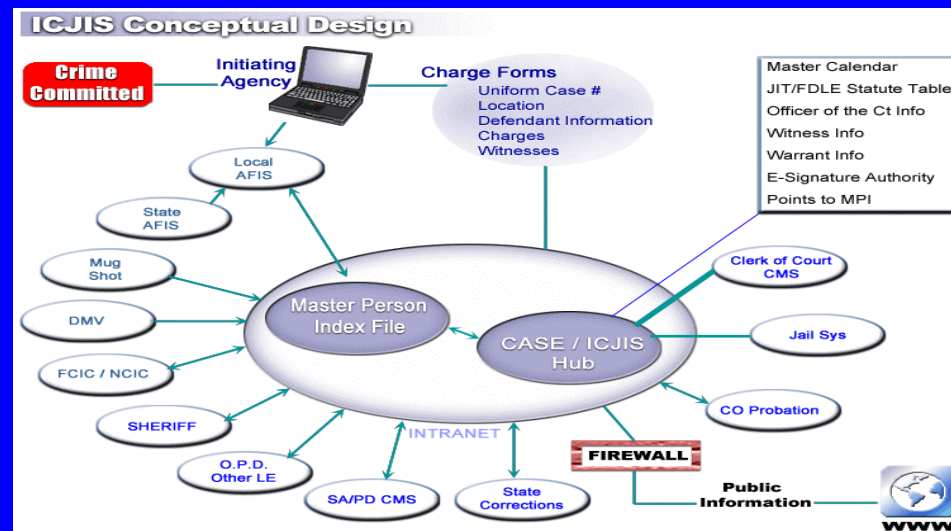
ICJIS Conceptual Design

Crime Committed

Initiating Agency

Charge Forms
Uniform Case #
Location
Defendant Information
Charges
Witnesses

Master Calendar
JIT/FDLE Statute Table
Officer of the Ct Info
Witness Info
Warrant Info
E-Signature Authority
Points to MPI

Local AFIS

State AFIS

Mug Shot

DMV

FCIC / NCIC

SHERIFF

O.P.D. Other LE

SA/PD CMS

State Corrections

Master Person Index File

CASE / ICJIS Hub

INTRANET

Clerk of Court CMS

Jail Sys

CO Probation

FIREWALL

Public Information

WWW